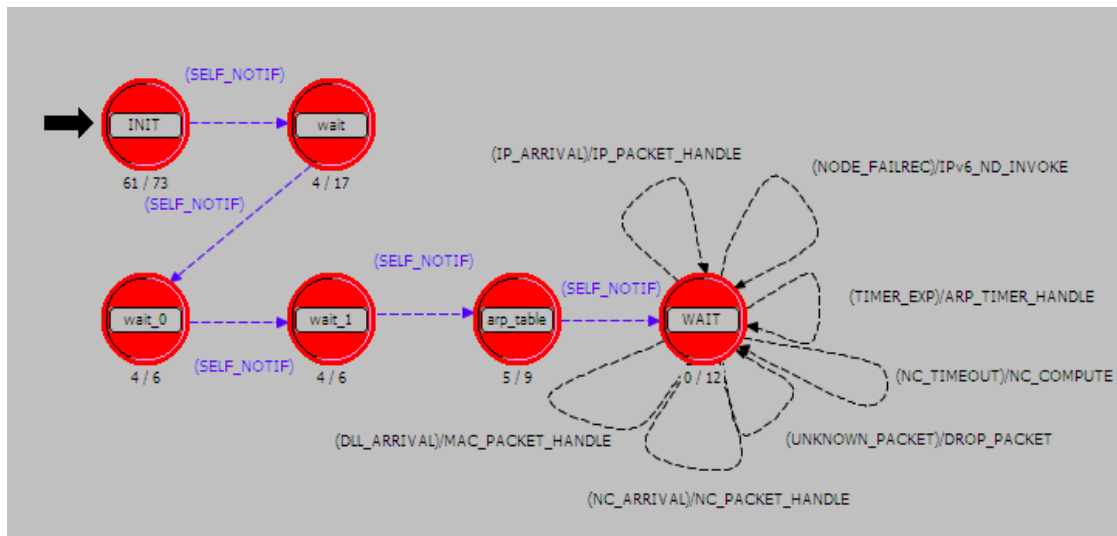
(SELF_NOTIF)

INIT

61 / 73

wait

4 / 17

(SELF_NOTIF)

wait_0

4 / 6

(SELF_NOTIF)

wait_1

4 / 6

(SELF_NOTIF)

arp_table

5 / 9

(SELF_NOTIF)

WAIT

0 / 12

(IP_ARRIVAL)/IP_PACKET_HANDLE

(NODE_FAILREC)/IPv6_ND_INVOKE

(TIMER_EXP)/ARP_TIMER_HANDLE

(NC_TIMEOUT)/NC_COMPUTE

(UNKNOWN_PACKET)/DROP_PACKET

(DLL_ARRIVAL)/MAC_PACKET_HANDLE

(NC_ARRIVAL)/NC_PACKET_HANDLE